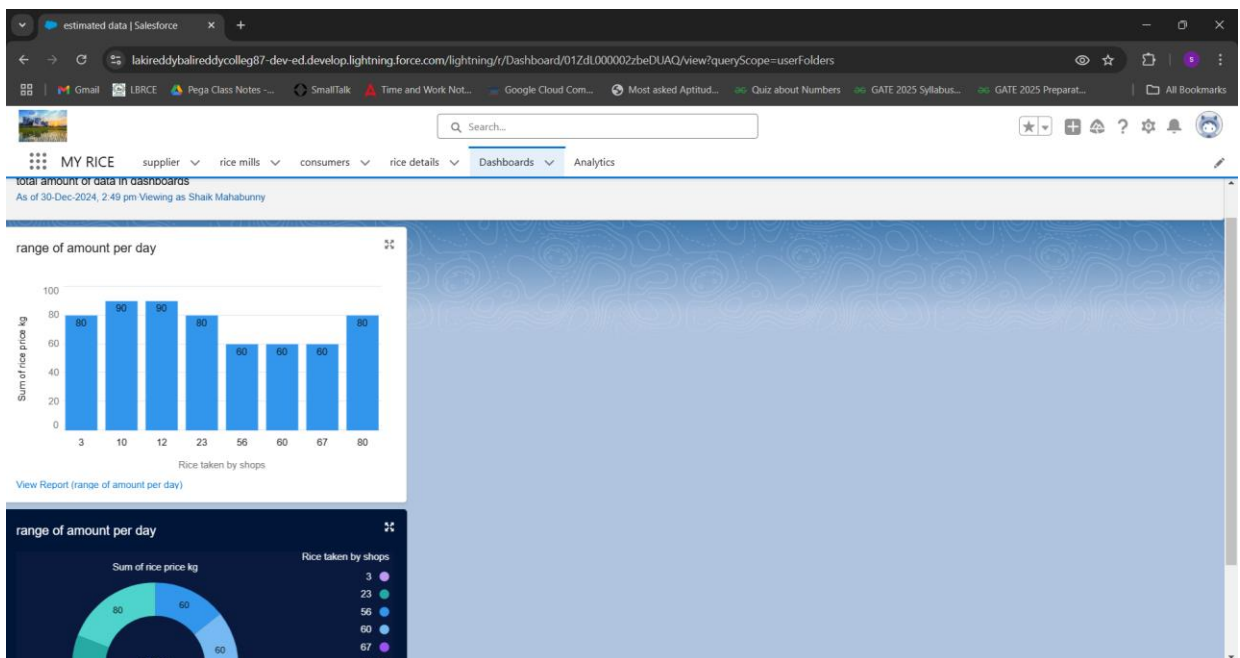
estimated data | Salesforce
lakireddybalireddycolleg87-dev-ed.develop.lightning.force.com/lightning/r/Dashboard/01ZdL000002zbeDUAQ/view?queryScope=userFolders
Gmail LBRCE Pega Class Notes -... SmallTalk Time and Work Not... Google Cloud Com... Most asked Aptitud... Quiz about Numbers GATE 2025 Syllabus... GATE 2025 Preparat... All Bookmarks
Search...
MY RICE supplier rice mills consumers rice details Dashboards Analytics
total amount of data in dashboards
As of 30-Dec-2024, 2:49 pm Viewing as Shaik Mahabunny

range of amount per day
100
80
60
40
20
0
Sum of rice price kg
80 90 90 80 60 60 60 80
3 10 12 23 56 60 67 80
Rice taken by shops
View Report (range of amount per day)

range of amount per day
Sum of rice price kg
Rice taken by shops
3
23
56
60
67
80 60 60